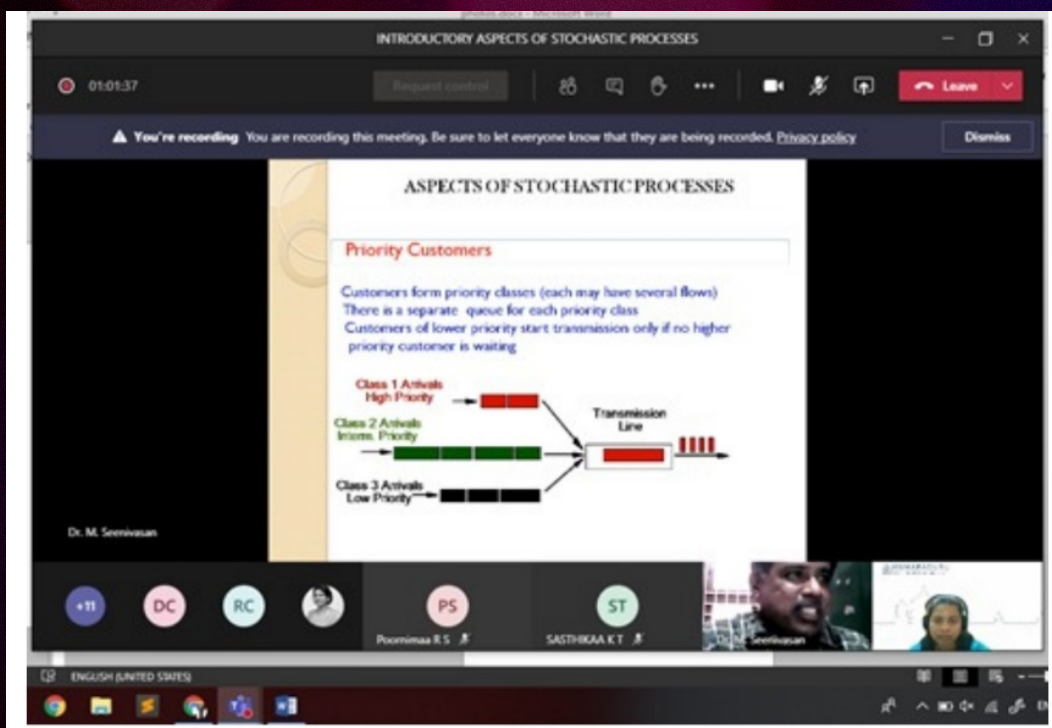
photos.docx - Microsoft Word

INTRODUCTORY ASPECTS OF STOCHASTIC PROCESSES

01:01:37

Request control

Leave

▲ You're recording You are recording this meeting. Be sure to let everyone know that they are being recorded. Privacy policy

Dismiss

ASPECTS OF STOCHASTIC PROCESSES

Priority Customers

Customers form priority classes (each may have several flows)
There is a separate queue for each priority class
Customers of lower priority start transmission only if no higher priority customer is waiting

Class 1 Arrivals
High Priority

Class 2 Arrivals
Interm. Priority

Class 3 Arrivals
Low Priority

Transmission
Line

Dr. M. Seenivasan

+11

DC

RC

PS

Poornimaa R S

ST

SASTHIKAA K T

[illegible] Seenivasan

ENGLISH (UNITED STATES)